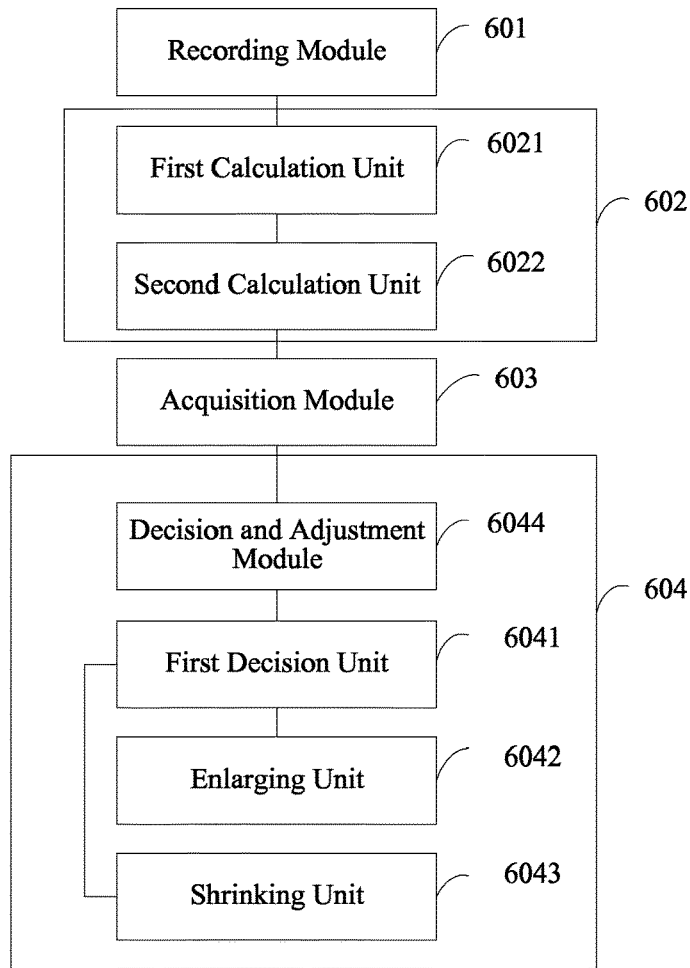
Recording Module
601

First Calculation Unit
6021

Second Calculation Unit
6022

602

Acquisition Module
603

Decision and Adjustment Module
6044

604

First Decision Unit
6041

Enlarging Unit
6042

Shrinking Unit
6043